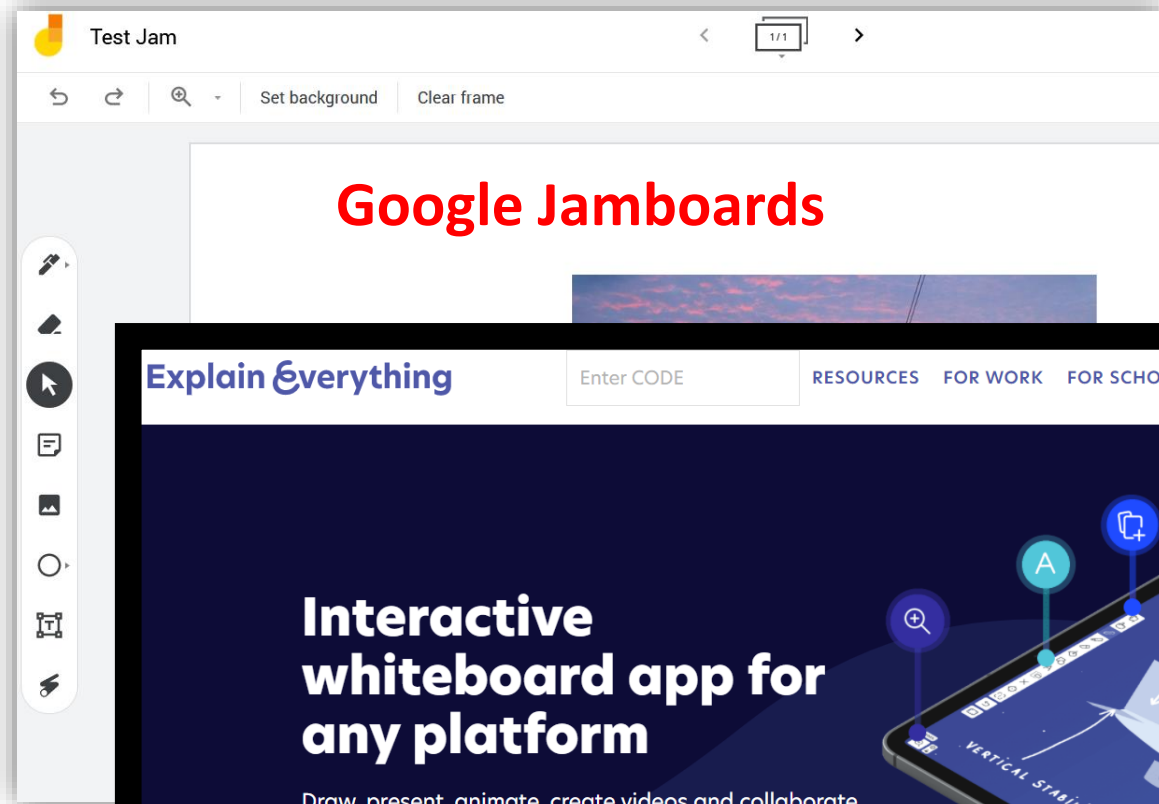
Test Jam

1 / 1

Set background

Clear frame

Google Jamboards

Explain Everything

Enter CODE

RESOURCES FOR WORK FOR SCHO

Interactive whiteboard app for any platform

A

VERTICAL STABI

Draw, present, animate, create videos and collaborate